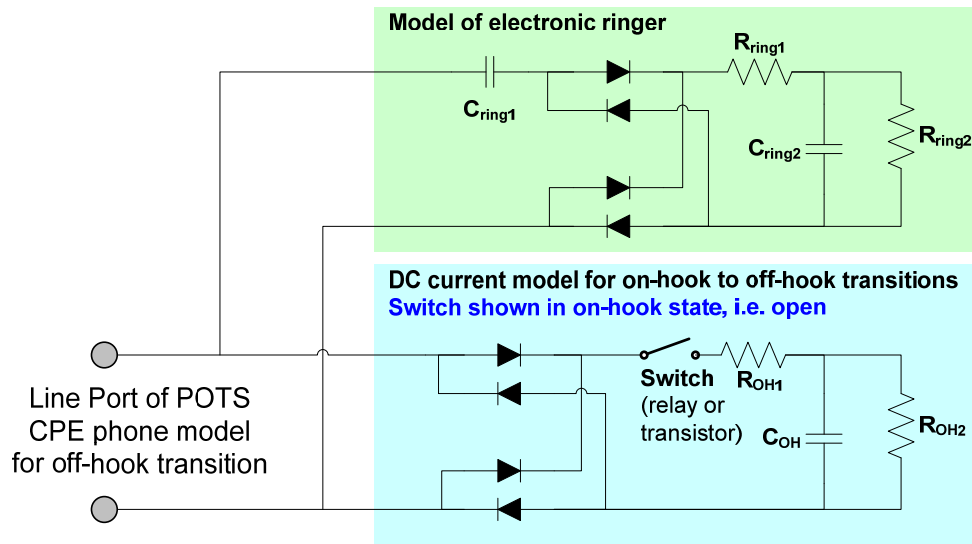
Model of electronic ringer

$C_{ring1}$

$R_{ring1}$

$C_{ring2}$

$R_{ring2}$

DC current model for on-hook to off-hook transitions

Switch shown in on-hook state, i.e. open

Line Port of POTS CPE phone model for off-hook transition

Switch (relay or transistor)

$R_{OH1}$

$C_{OH}$

$R_{OH2}$